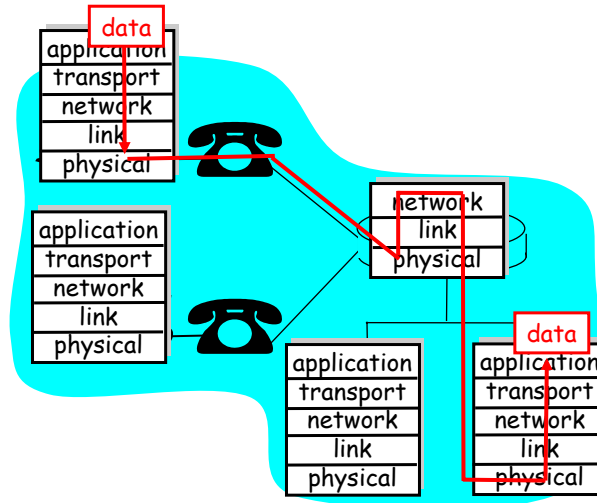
data
application
transport
network
link
physical

application
transport
network
link
physical

network
link
physical

application
transport
network
link
physical

data
application
transport
network
link
physical